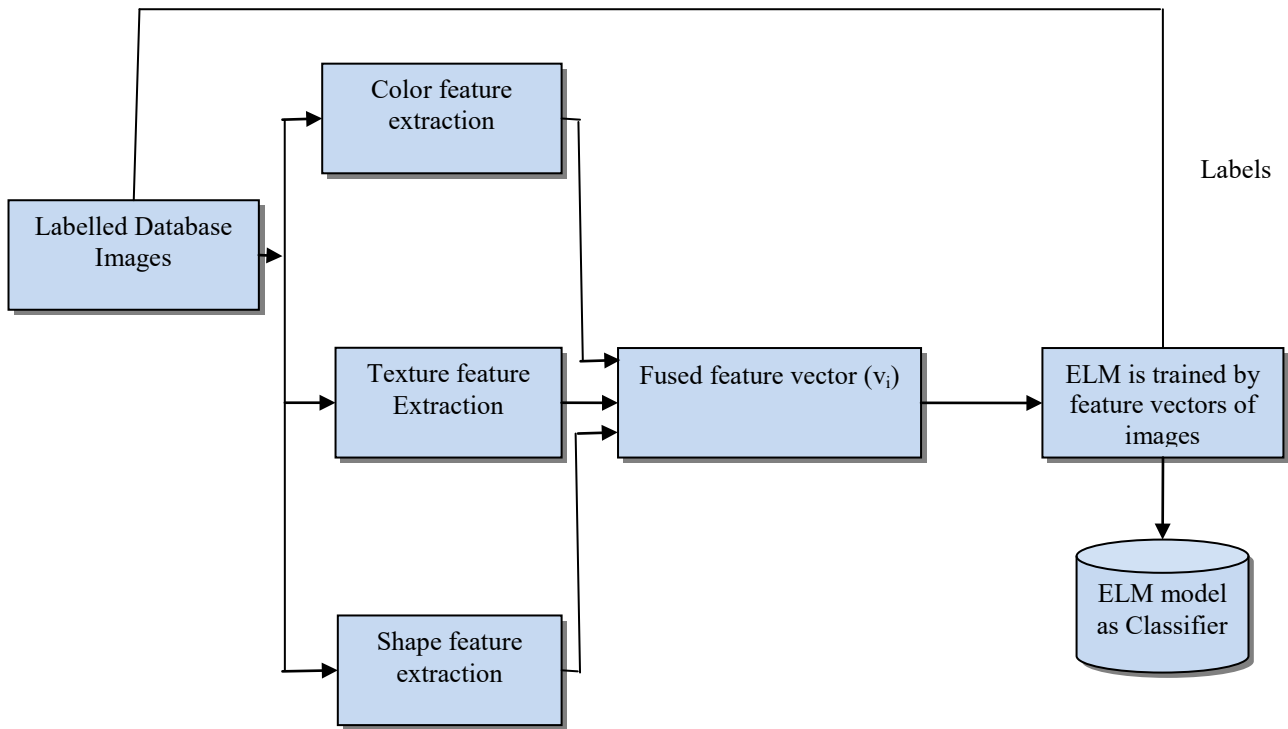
Color feature extraction

Labels

Labelled Database Images

Texture feature Extraction

Fused feature vector ($v_i$)

ELM is trained by feature vectors of images

ELM model as Classifier

Shape feature extraction